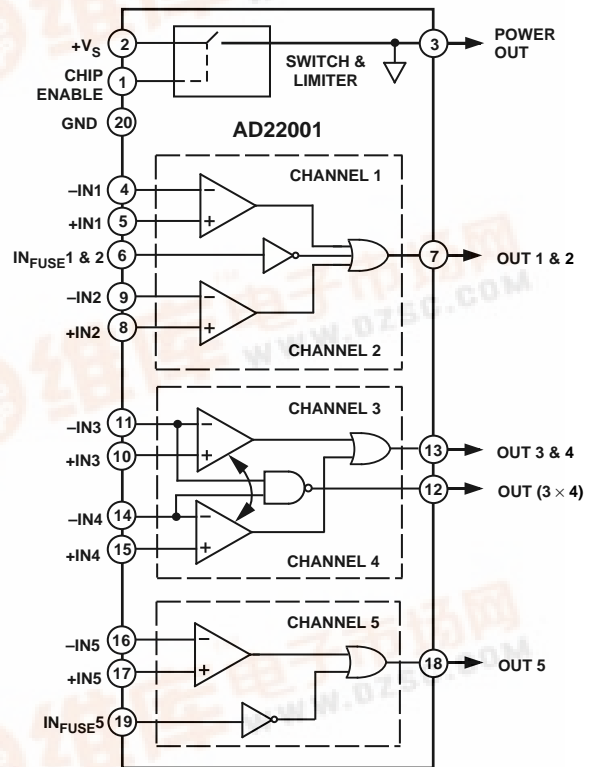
$+V_S$ 2
CHIP ENABLE 1
GND 20
SWITCH & LIMITER
3 POWER OUT
AD22001
CHANNEL 1
–IN1 4
+IN1 5
$IN_{FUSE}1$ & 2 6
–IN2 9
+IN2 8
7 OUT 1 & 2
CHANNEL 2
CHANNEL 3
–IN3 11
+IN3 10
–IN4 14
+IN4 15
13 OUT 3 & 4
12 OUT (3 × 4)
CHANNEL 4
CHANNEL 5
–IN5 16
+IN5 17
$IN_{FUSE}5$ 19
18 OUT 5
WWW.DZSC.COM